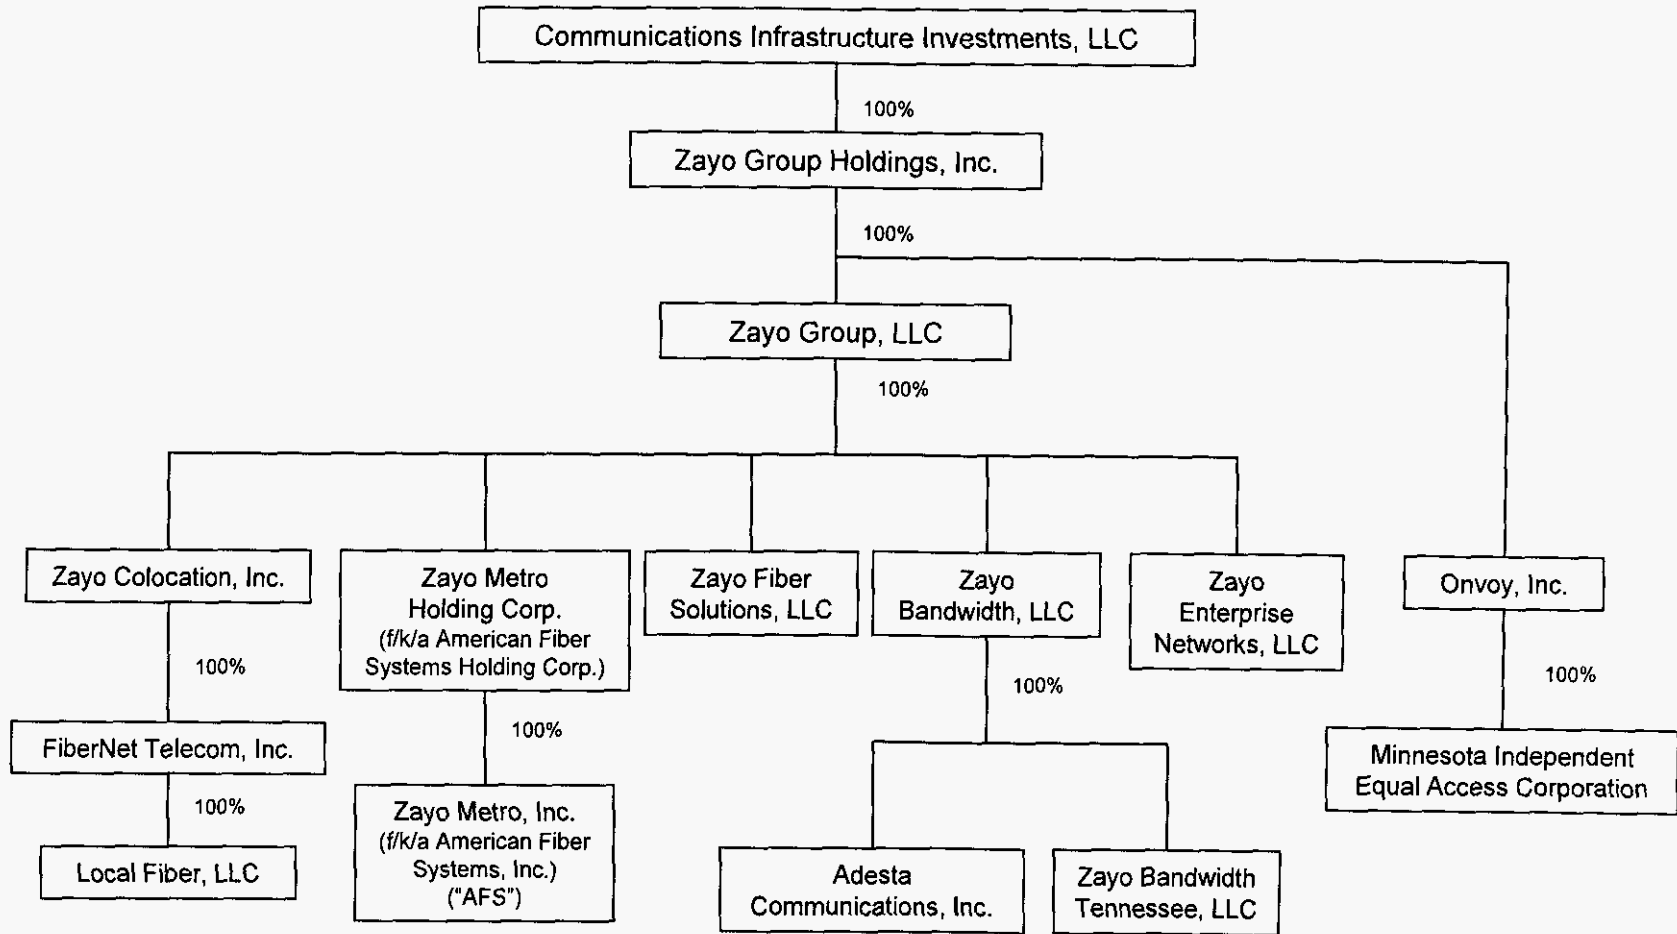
Communications Infrastructure Investments, LLC

100%

Zayo Group Holdings, Inc.

100%

Zayo Group, LLC

100%

Zayo Colocation, Inc.

100%

FiberNet Telecom, Inc.

100%

Local Fiber, LLC

Zayo Metro Holding Corp. (f/k/a American Fiber Systems Holding Corp.)

100%

Zayo Metro, Inc. (f/k/a American Fiber Systems, Inc.) ("AFS")

Zayo Fiber Solutions, LLC

Zayo Bandwidth, LLC

100%

Adesta Communications, Inc.

Zayo Bandwidth Tennessee, LLC

Zayo Enterprise Networks, LLC

Onvoy, Inc.

100%

Minnesota Independent Equal Access Corporation